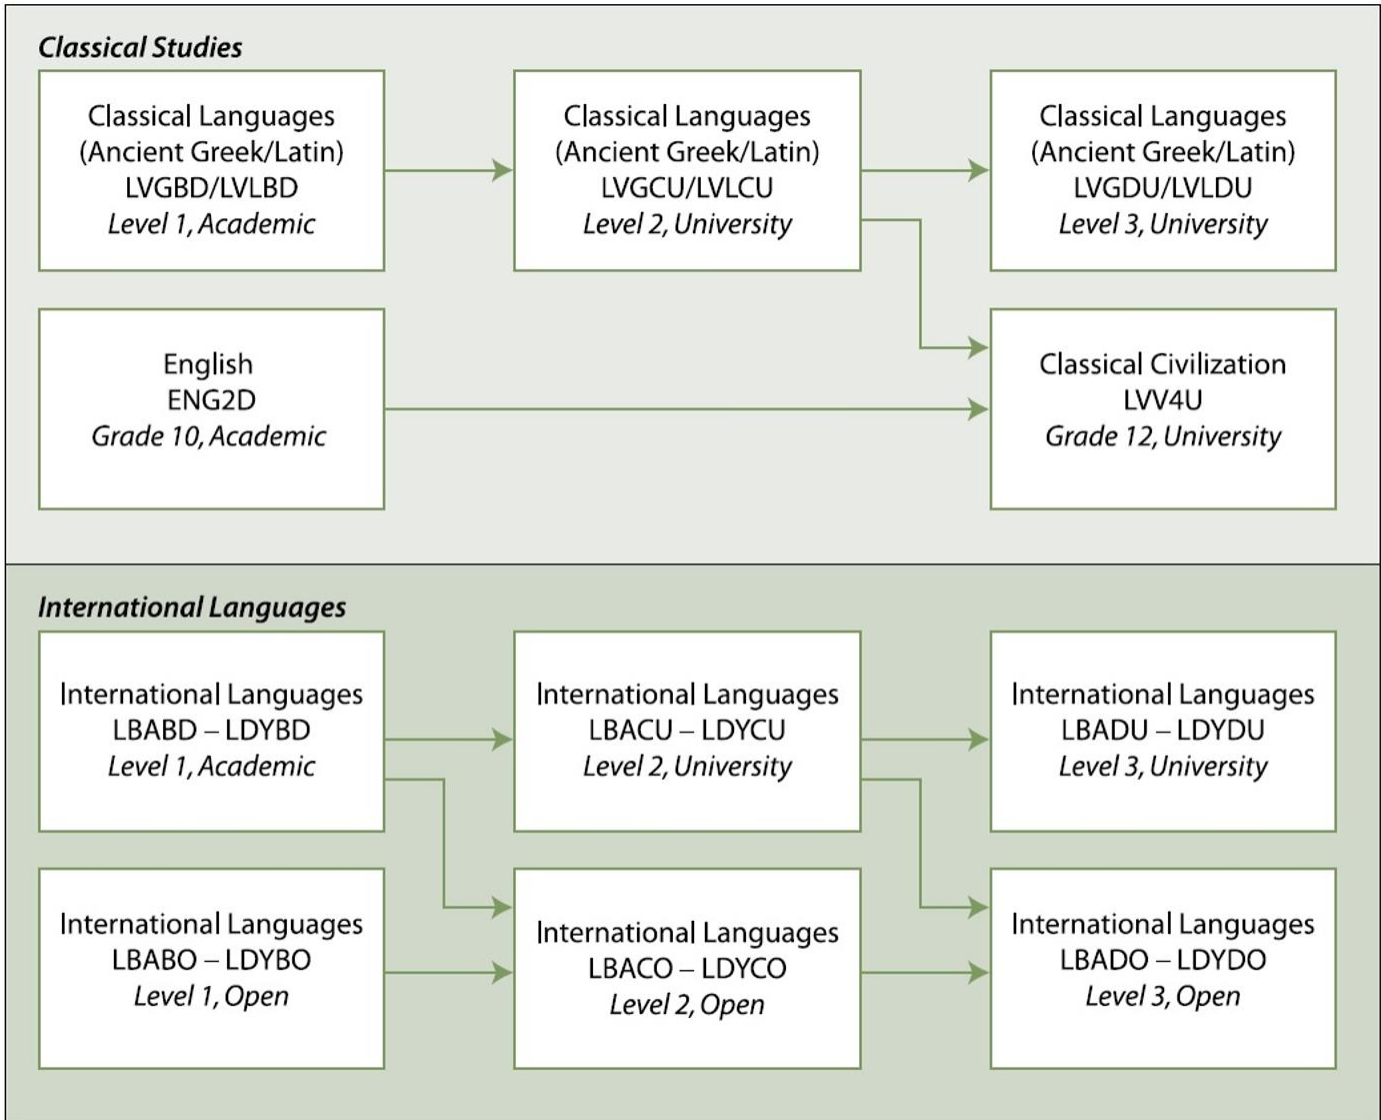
Classical Studies

Classical Languages (Ancient Greek/Latin) LVGBD/LVLBD Level 1, Academic

Classical Languages (Ancient Greek/Latin) LVGCU/LVLCU Level 2, University

Classical Languages (Ancient Greek/Latin) LVGDU/LVLDU Level 3, University

English ENG2D Grade 10, Academic

Classical Civilization LVV4U Grade 12, University

International Languages

International Languages LBABD – LDYBD Level 1, Academic

International Languages LBACU – LDYCU Level 2, University

International Languages LBADU – LDYDU Level 3, University

International Languages LBABO – LDYBO Level 1, Open

International Languages LBACO – LDYCO Level 2, Open

International Languages LBADO – LDYDO Level 3, Open